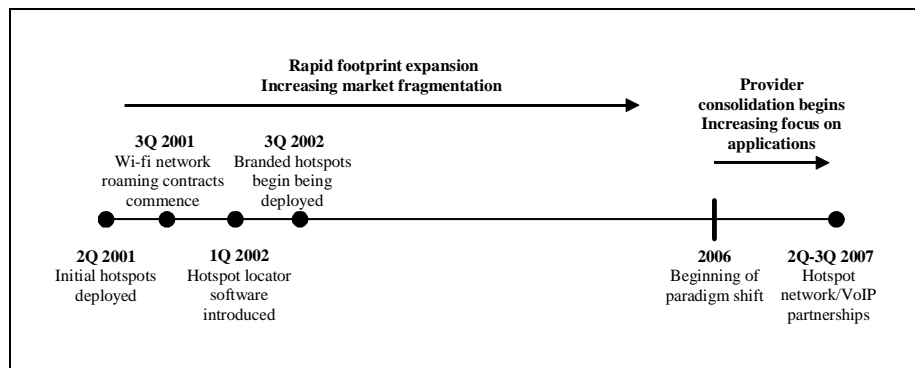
Rapid footprint expansion
Increasing market fragmentation

Provider consolidation begins
Increasing focus on applications

3Q 2001
Wi-fi network roaming contracts commence

3Q 2002
Branded hotspots begin being deployed

2Q 2001
Initial hotspots deployed

1Q 2002
Hotspot locator software introduced

2006
Beginning of paradigm shift

2Q-3Q 2007
Hotspot network/VoIP partnerships